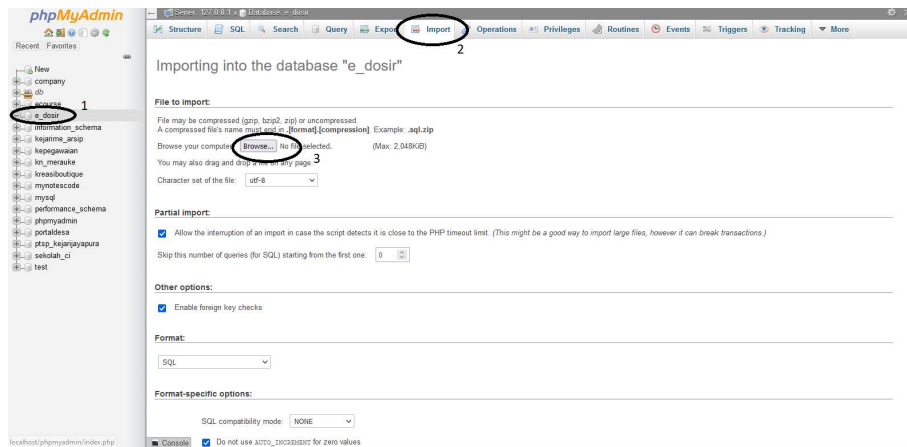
phpMyAdmin

Recent Favorites

New
company
db
ecourse
1
e_dosir
information_schema
kejarime_arsip
kepegawaian
kn_merauke
kreasiboutique
mynotescode
mysql
performance_schema
phpmyadmin
portaldesa
ptsp_kejarijayapura
sekolah_ci
test

localhost/phpmyadmin/index.php

Server: 127.0.0.1 » Database: e_dosir

Structure SQL Search Query Export Import Operations Privileges Routines Events Triggers Tracking More

2

Importing into the database "e_dosir"

File to import:

File may be compressed (gzip, bzip2, zip) or uncompressed.
A compressed file's name must end in .[format].[compression]. Example: .sql.zip

Browse your computer: Browse... No file selected. (Max: 2,048KiB)
3
You may also drag and drop a file on any page.

Character set of the file: utf-8

Partial import:

Allow the interruption of an import in case the script detects it is close to the PHP timeout limit. (This might be a good way to import large files, however it can break transactions.)

Skip this number of queries (for SQL) starting from the first one: 0

Other options:

Enable foreign key checks

Format:

SQL

Format-specific options:

SQL compatibility mode: NONE

Console Do not use AUTO_INCREMENT for zero values